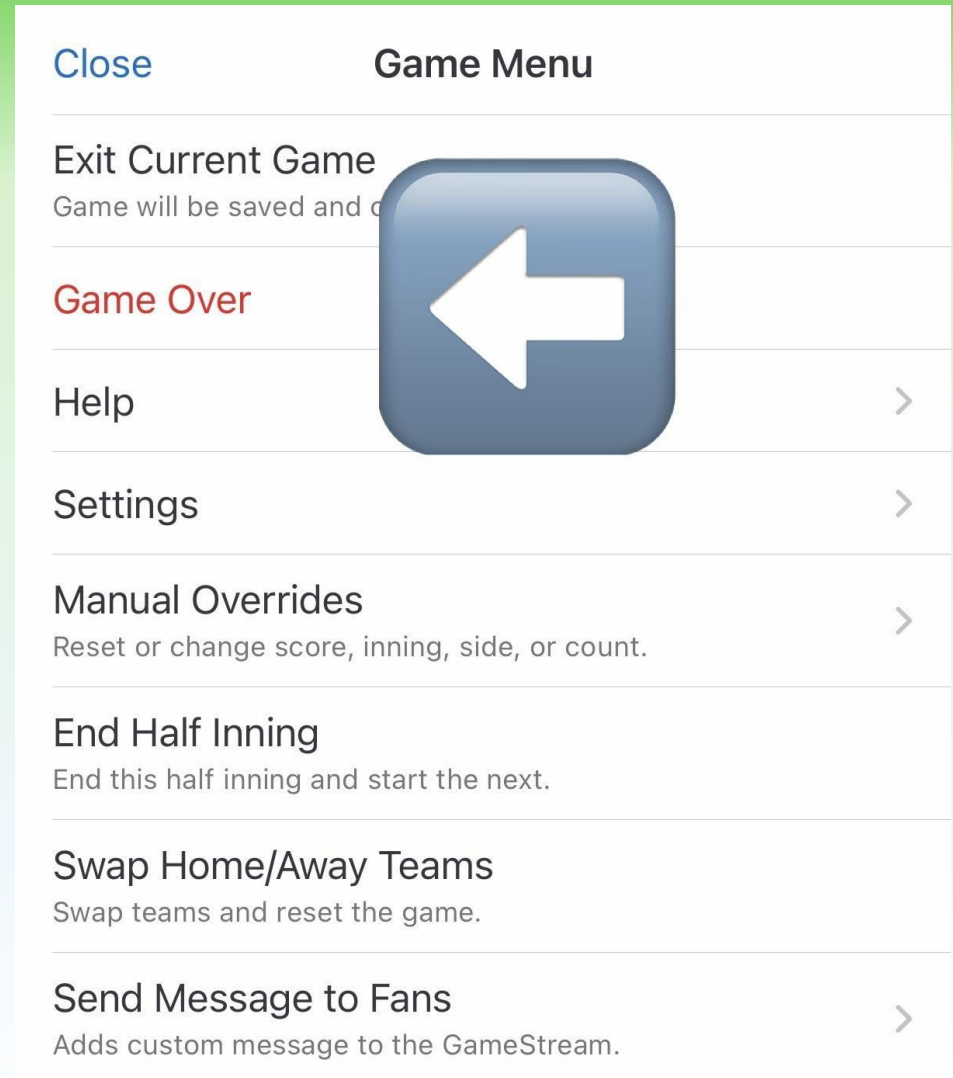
Close

Game Menu

Exit Current Game
Game will be saved and c

Game Over

Help

Settings

Manual Overrides
Reset or change score, inning, side, or count.

End Half Inning
End this half inning and start the next.

Swap Home/Away Teams
Swap teams and reset the game.

Send Message to Fans
Adds custom message to the GameStream.